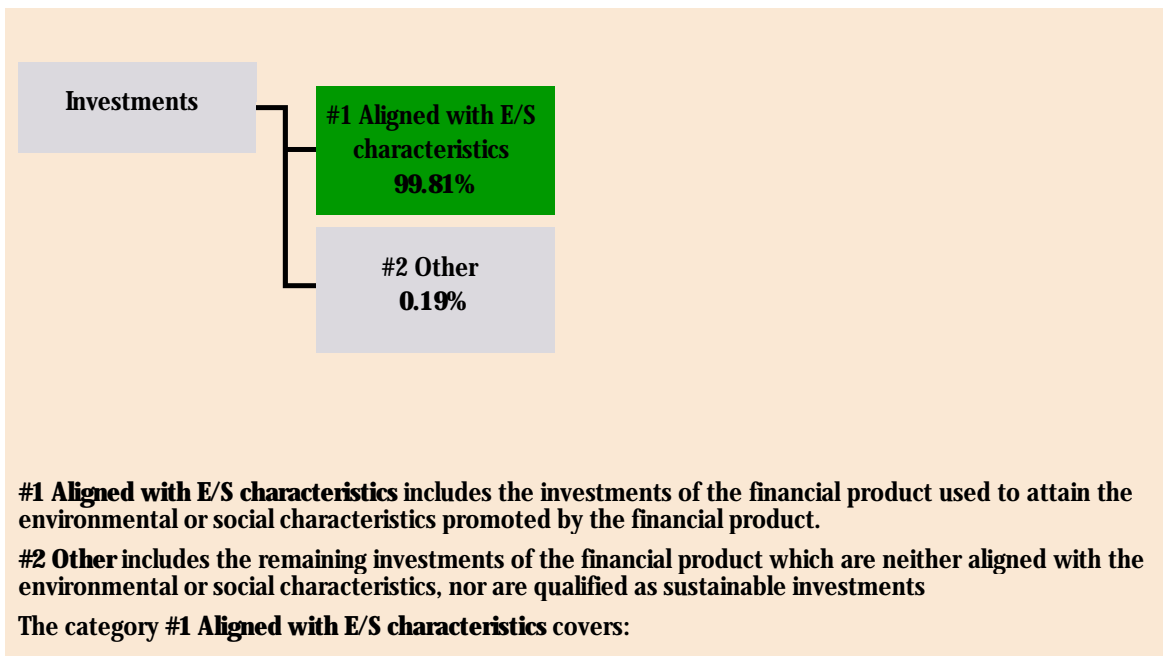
Investments

#1 Aligned with E/S characteristics 99.81%

#2 Other 0.19%

**#1 Aligned with E/S characteristics** includes the investments of the financial product used to attain the environmental or social characteristics promoted by the financial product.

**#2 Other** includes the remaining investments of the financial product which are neither aligned with the environmental or social characteristics, nor are qualified as sustainable investments

The category **#1 Aligned with E/S characteristics** covers: